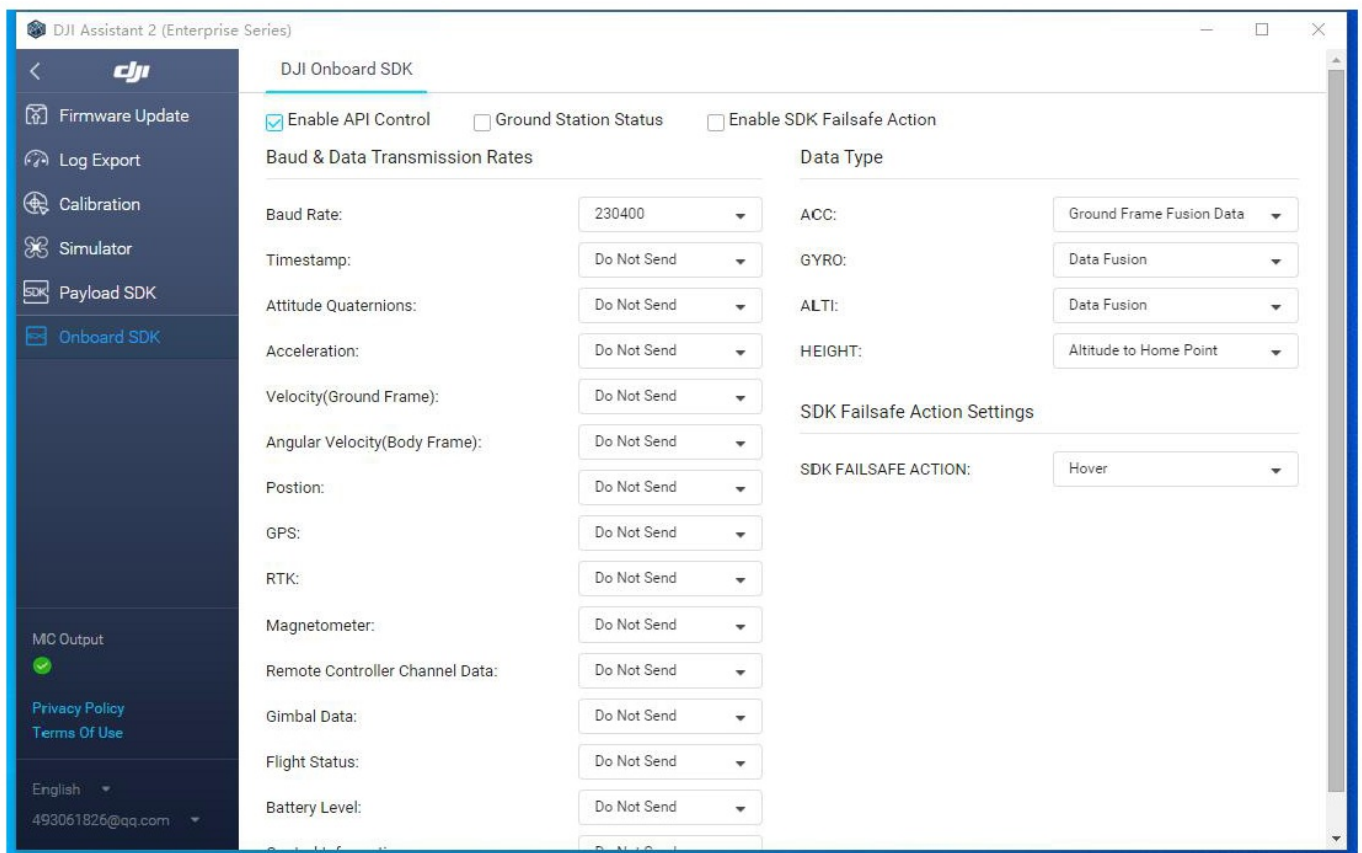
DJI Assistant 2 (Enterprise Series)

dji

Firmware Update
Log Export
Calibration
Simulator
Payload SDK
Onboard SDK

MC Output

Privacy Policy
Terms Of Use

English
493061826@qq.com

DJI Onboard SDK

Enable API Control
Ground Station Status
Enable SDK Failsafe Action

Baud & Data Transmission Rates

| | |
|---|---|
| Baud Rate: | 230400 |
| Timestamp: | Do Not Send |
| Attitude Quaternions: | Do Not Send |
| Acceleration: | Do Not Send |
| Velocity(Ground Frame): | Do Not Send |
| Angular Velocity(Body Frame): | Do Not Send |
| Postion: | Do Not Send |
| GPS: | Do Not Send |
| RTK: | Do Not Send |
| Magnetometer: | Do Not Send |
| Remote Controller Channel Data: | Do Not Send |
| Gimbal Data: | Do Not Send |
| Flight Status: | Do Not Send |
| Battery Level: | Do Not Send |
| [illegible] | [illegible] |

Data Type

| | |
|---|---|
| ACC: | Ground Frame Fusion Data |
| GYRO: | Data Fusion |
| ALTI: | Data Fusion |
| HEIGHT: | Altitude to Home Point |

SDK Failsafe Action Settings

| | |
|---|---|
| SDK FAILSAFE ACTION: | Hover |